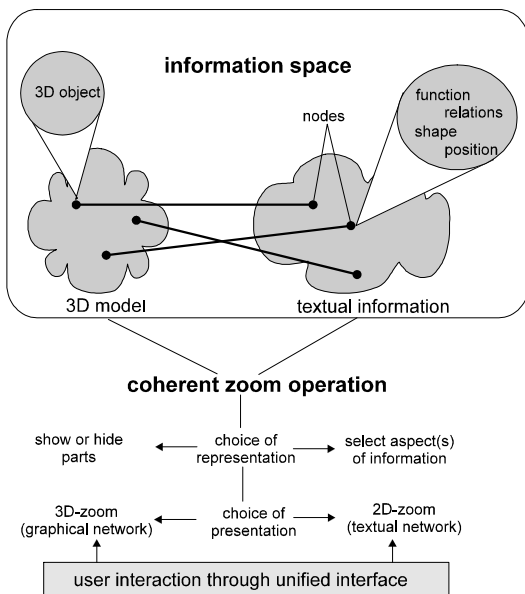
information space

3D object

nodes

function
relations
shape
position

3D model

textual information

coherent zoom operation

show or hide parts

choice of representation

select aspect(s) of information

3D-zoom (graphical network)

choice of presentation

2D-zoom (textual network)

user interaction through unified interface